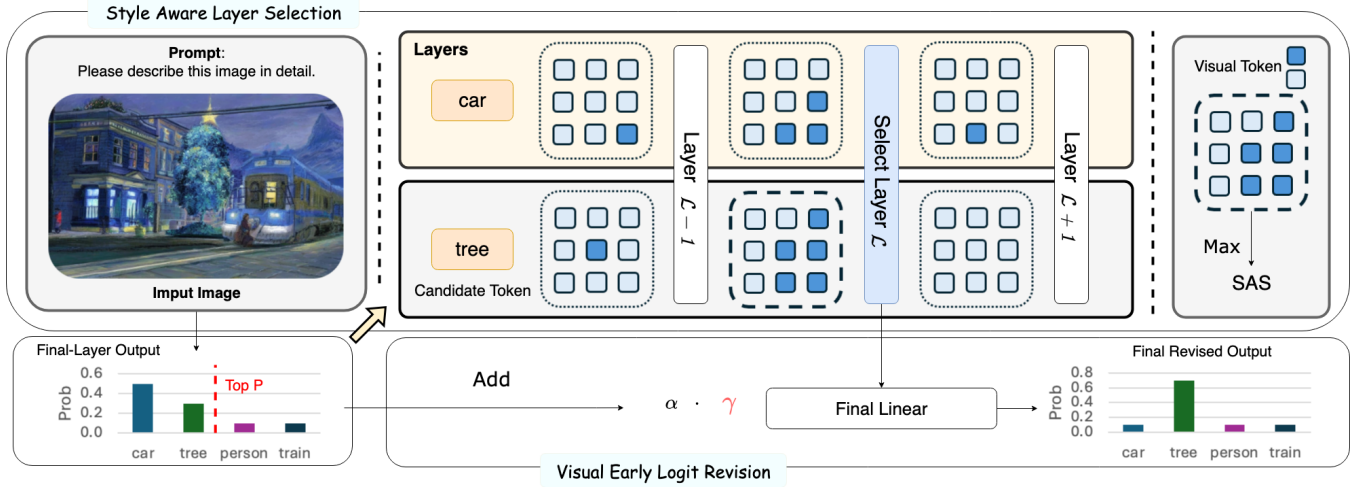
Style Aware Layer Selection

Prompt:
Please describe this image in detail.

Imput Image

Layers

car

tree

Candidate Token

Layer $\mathcal{L}-1$

Select Layer $\mathcal{L}$

Layer $\mathcal{L}+1$

Visual Token

Max

SAS

Final-Layer Output

Prob
0.6
0.4
0.2
0.0

Top P

car tree person train

Add

$\alpha \cdot \gamma$

Final Linear

Final Revised Output

Prob
0.8
0.6
0.4
0.2
0.0

car tree person train

Visual Early Logit Revision